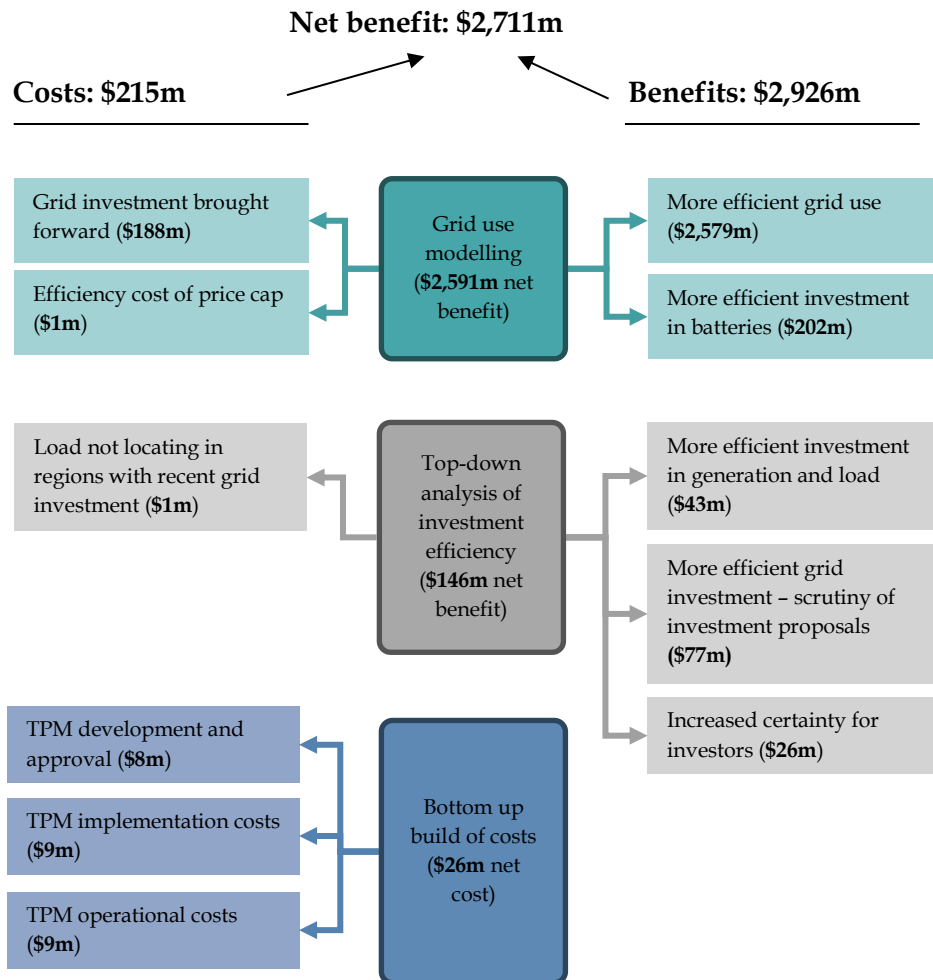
Net benefit: \$2,711m

Costs: \$215m

Benefits: \$2,926m

Grid investment brought forward (\$188m)

Efficiency cost of price cap (\$1m)

Grid use modelling (\$2,591m net benefit)

More efficient grid use (\$2,579m)

More efficient investment in batteries (\$202m)

Load not locating in regions with recent grid investment (\$1m)

Top-down analysis of investment efficiency (\$146m net benefit)

More efficient investment in generation and load (\$43m)

More efficient grid investment – scrutiny of investment proposals (\$77m)

Increased certainty for investors (\$26m)

TPM development and approval (\$8m)

TPM implementation costs (\$9m)

TPM operational costs (\$9m)

Bottom up build of costs (\$26m net cost)